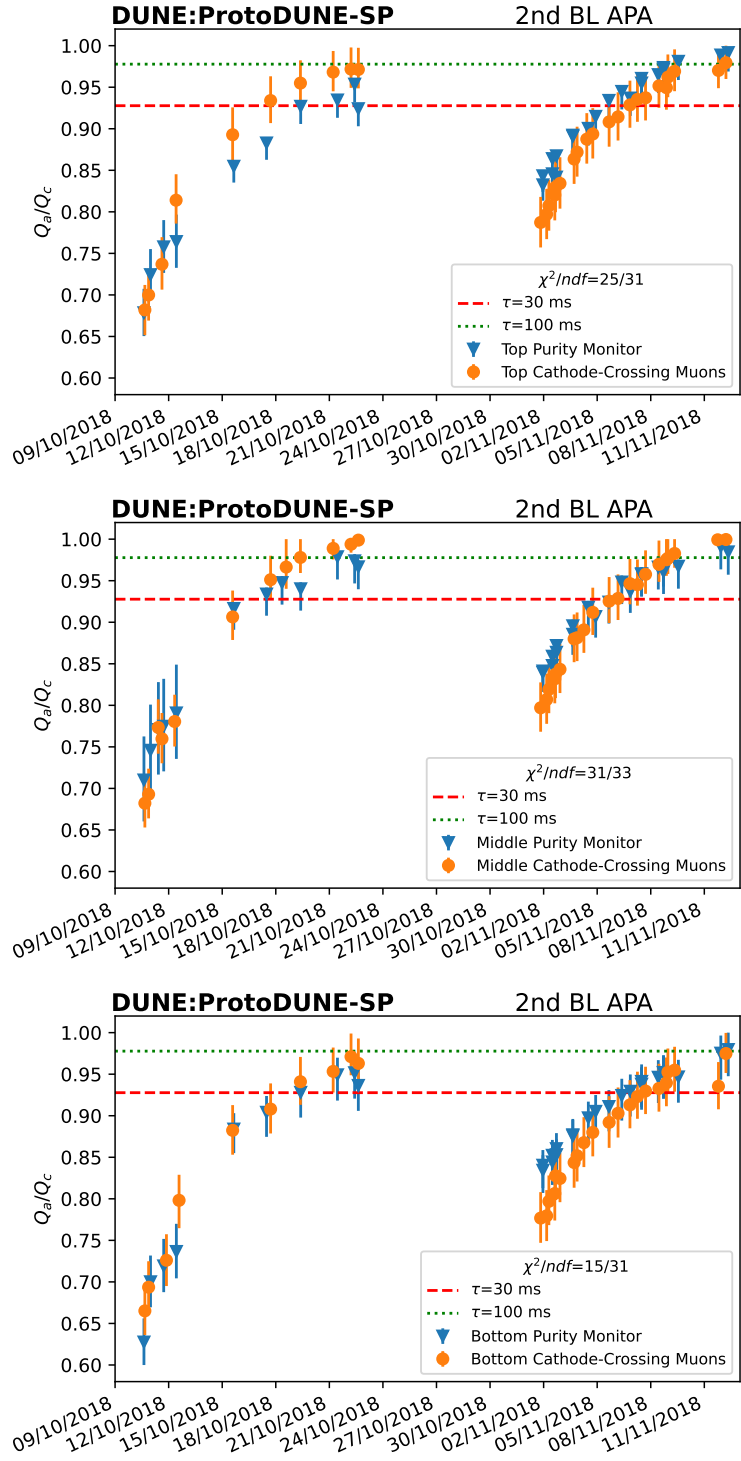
DUNE:ProtoDUNE-SP 2nd BL APA

$Q_a/Q_c$

1.00
0.95
0.90
0.85
0.80
0.75
0.70
0.65
0.60

$\chi^2/ndf$=25/31
$\tau$=30 ms
$\tau$=100 ms
Top Purity Monitor
Top Cathode-Crossing Muons

09/10/2018 12/10/2018 15/10/2018 18/10/2018 21/10/2018 24/10/2018 27/10/2018 30/10/2018 02/11/2018 05/11/2018 08/11/2018 11/11/2018

DUNE:ProtoDUNE-SP 2nd BL APA

$Q_a/Q_c$

1.00
0.95
0.90
0.85
0.80
0.75
0.70
0.65
0.60

$\chi^2/ndf$=31/33
$\tau$=30 ms
$\tau$=100 ms
Middle Purity Monitor
Middle Cathode-Crossing Muons

09/10/2018 12/10/2018 15/10/2018 18/10/2018 21/10/2018 24/10/2018 27/10/2018 30/10/2018 02/11/2018 05/11/2018 08/11/2018 11/11/2018

DUNE:ProtoDUNE-SP 2nd BL APA

$Q_a/Q_c$

1.00
0.95
0.90
0.85
0.80
0.75
0.70
0.65
0.60

$\chi^2/ndf$=15/31
$\tau$=30 ms
$\tau$=100 ms
Bottom Purity Monitor
Bottom Cathode-Crossing Muons

09/10/2018 12/10/2018 15/10/2018 18/10/2018 21/10/2018 24/10/2018 27/10/2018 30/10/2018 02/11/2018 05/11/2018 08/11/2018 11/11/2018